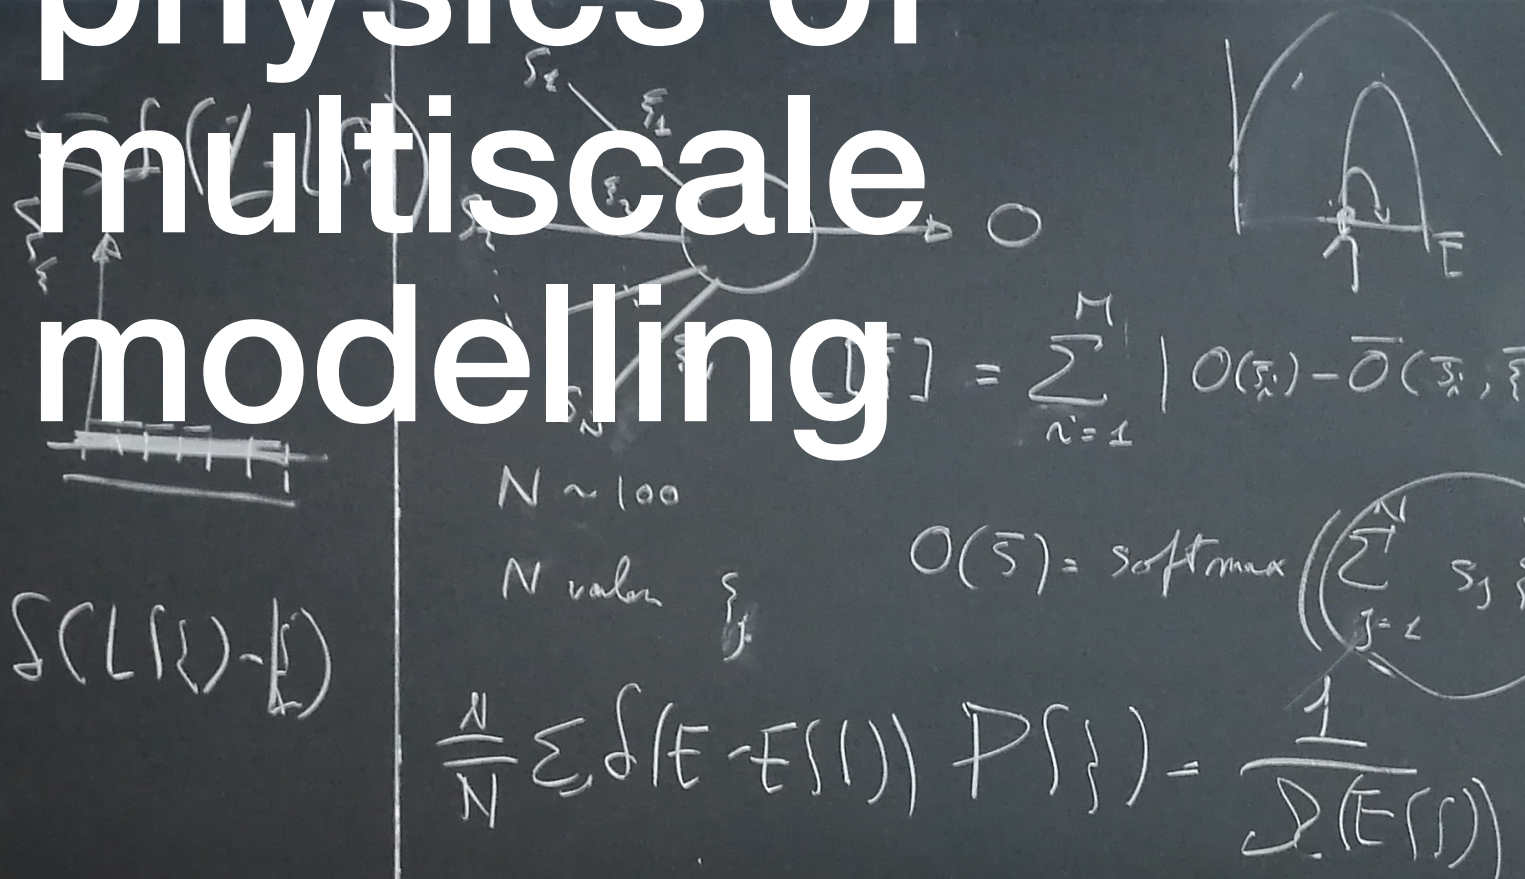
physics of multiscale modelling

$\xi_1$

$\xi_1$

$\xi_2$

$\xi_N$

$O$

E

$] = \sum_{i=1}^{M} | O(\xi_i) - \bar{O}(\xi_i, \bar{\xi}$

$N \sim 100$

N valen $\xi_j$

$O(\xi) = \text{softmax}\left(\left(\sum_{j=1}^{N} s_j \xi\right.\right.$

$\delta(L(\xi) - \xi)$

$\frac{N}{N} \sum \delta(E - E(\ )) P(\ ) = \frac{1}{\Omega(E(\ ))}$